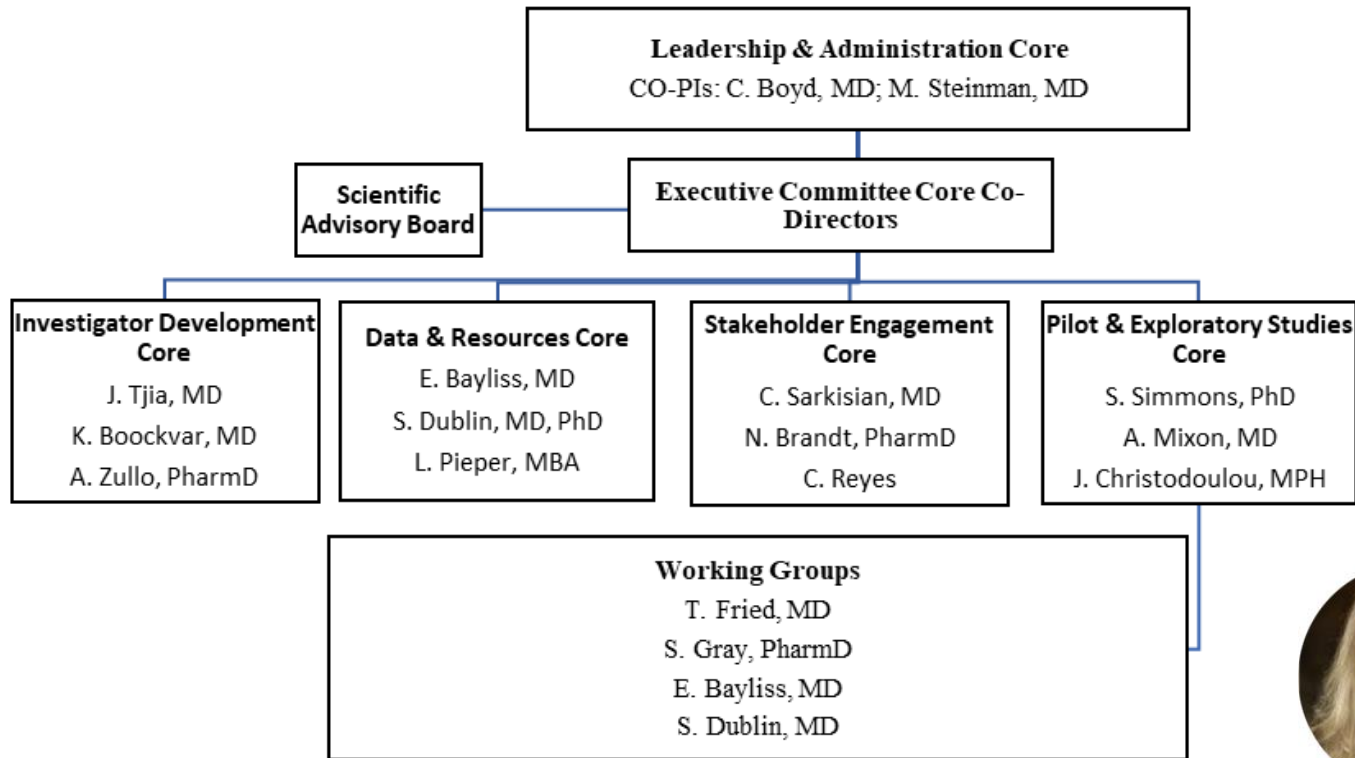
Leadership & Administration Core
CO-PIs: C. Boyd, MD; M. Steinman, MD

Scientific Advisory Board

Executive Committee Core Co-Directors

Investigator Development Core
J. Tjia, MD
K. Boockvar, MD
A. Zullo, PharmD

Data & Resources Core
E. Bayliss, MD
S. Dublin, MD, PhD
L. Pieper, MBA

Stakeholder Engagement Core
C. Sarkisian, MD
N. Brandt, PharmD
C. Reyes

Pilot & Exploratory Studies Core
S. Simmons, PhD
A. Mixon, MD
J. Christodoulou, MPH

Working Groups
T. Fried, MD
S. Gray, PharmD
E. Bayliss, MD
S. Dublin, MD